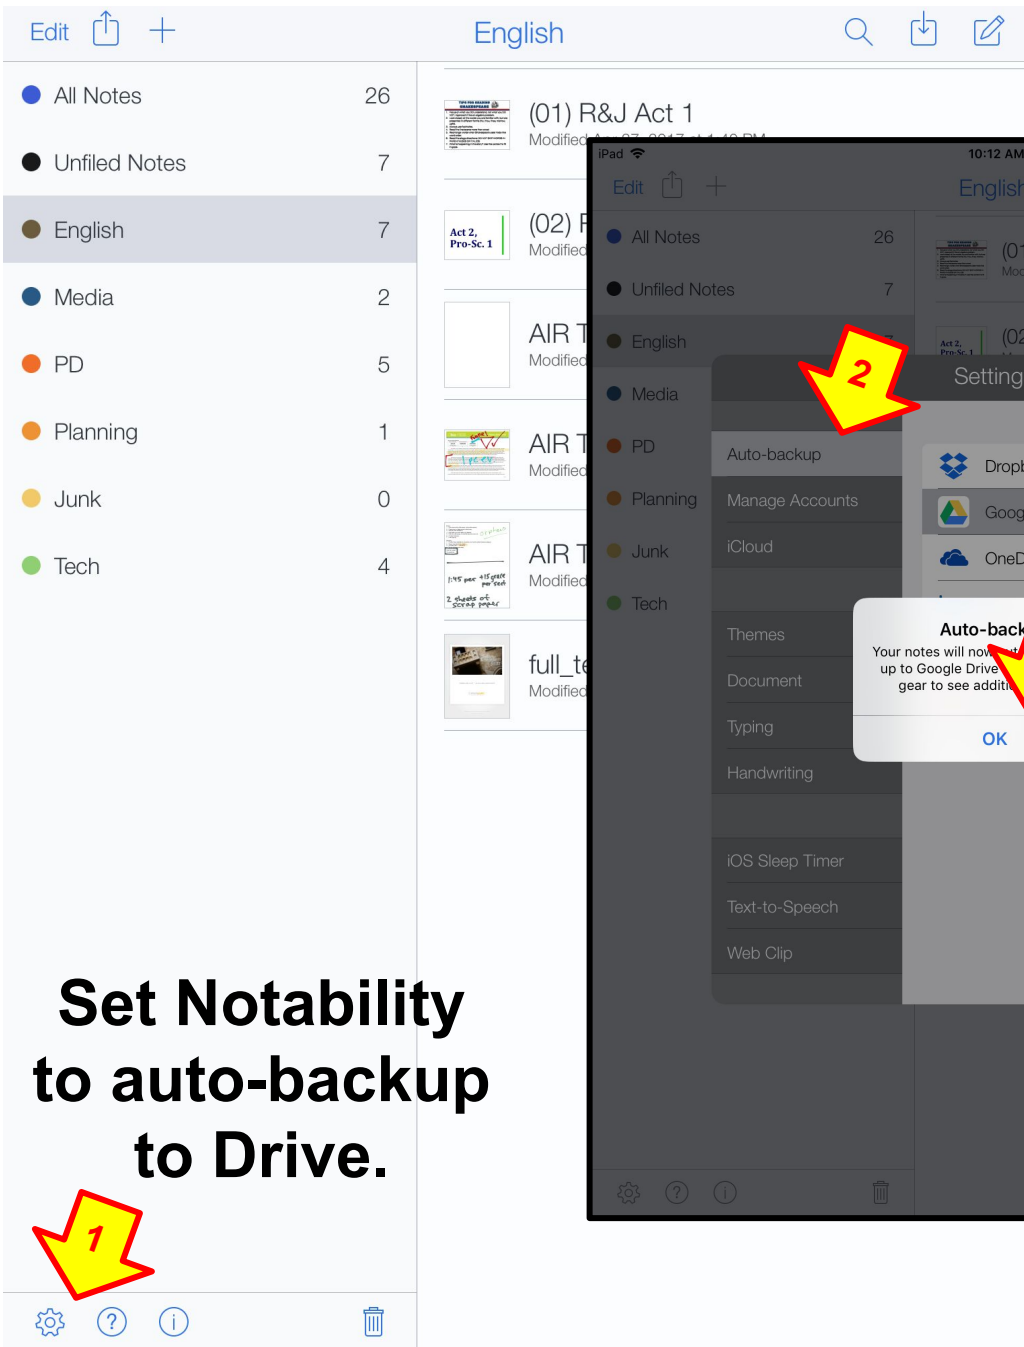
Edit English

All Notes 26
Unfiled Notes 7
English 7
Media 2
PD 5
Planning 1
Junk 0
Tech 4

(01) R&J Act 1
Modified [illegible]

Act 2, Pro-Sc. 1
(02) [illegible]
Modified

AIR T
Modified

AIR T
Modified

AIR T
Modified

full_t
Modified

iPad 10:12 AM
Edit English

All Notes 26
Unfiled Notes 7
English 7
Media
PD
Planning
Junk
Tech

2

Setting

Auto-backup
Manage Accounts
iCloud
Themes
Document
Typing
Handwriting
iOS Sleep Timer
Text-to-Speech
Web Clip

Dropb
Goog
OneD

Auto-back
Your notes will now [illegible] up to Google Drive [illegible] gear to see additi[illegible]
OK

Set Notability to auto-backup to Drive.

1